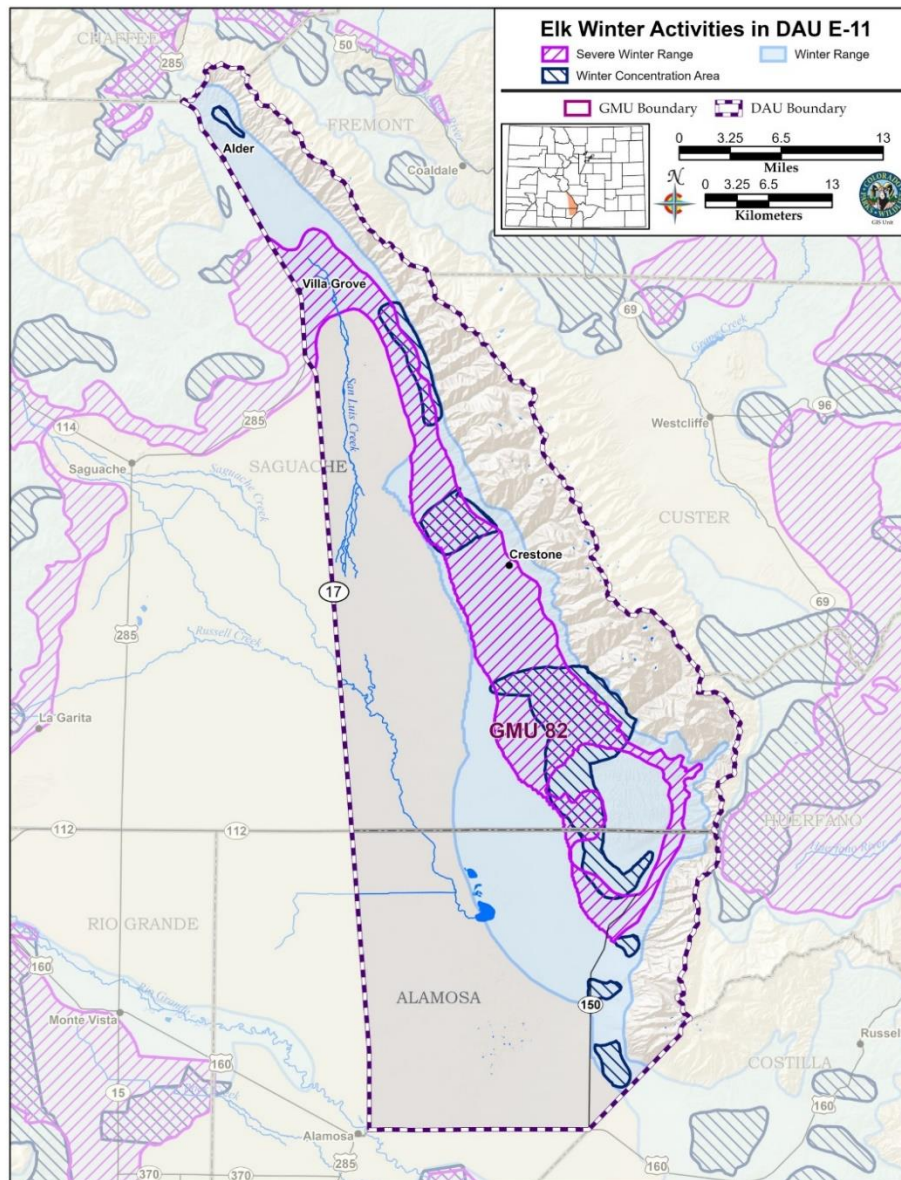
Elk Winter Activities in DAU E-11
Severe Winter Range
Winter Range
Winter Concentration Area
GMU Boundary
DAU Boundary
0 3.25 6.5 13
Miles
0 3.25 6.5 13
Kilometers
N

CHAFFEE
50
285
FREMONT
Coaldale
Alder
Villa Grove
69
Grape Creek
96
Westcliffe
114
285
Saguache
SAGUACHE
San Luis Creek
Saguache Creek
CUSTER
Crestone
17
69
285
Russell Creek
La Garita
GMU 82
112
112
HUERFANO
RIO GRANDE
160
ALAMOSA
150
Rio Grande
Monte Vista
160
15
Russell
COSTILLA
160
Alamosa
285
370
370
160